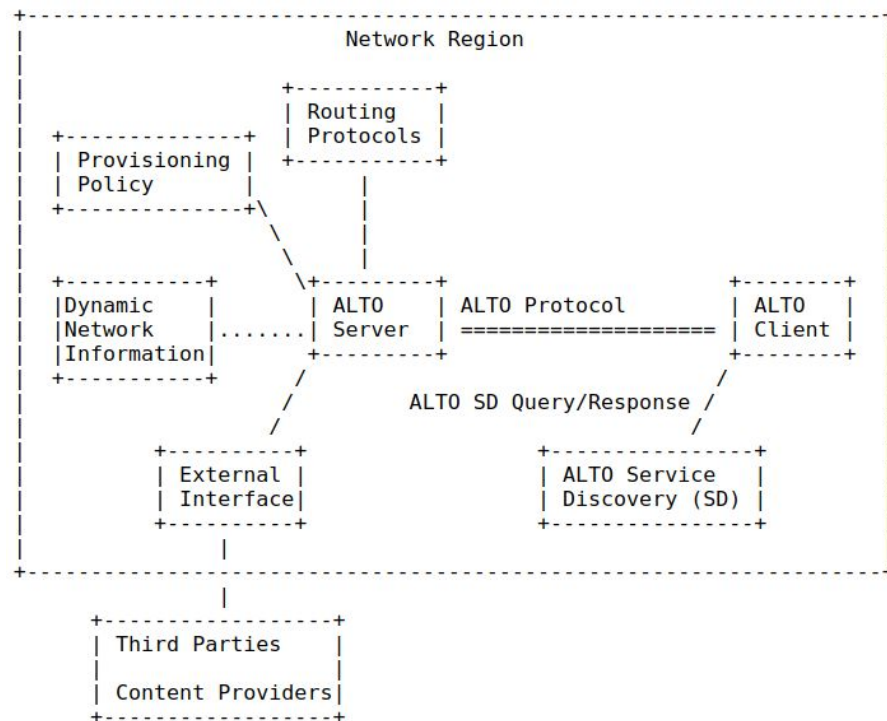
Network Region

Routing Protocols

Provisioning Policy

Dynamic Network Information

ALTO Server

ALTO Protocol

ALTO Client

ALTO SD Query/Response

External Interface

ALTO Service Discovery (SD)

Third Parties

Content Providers